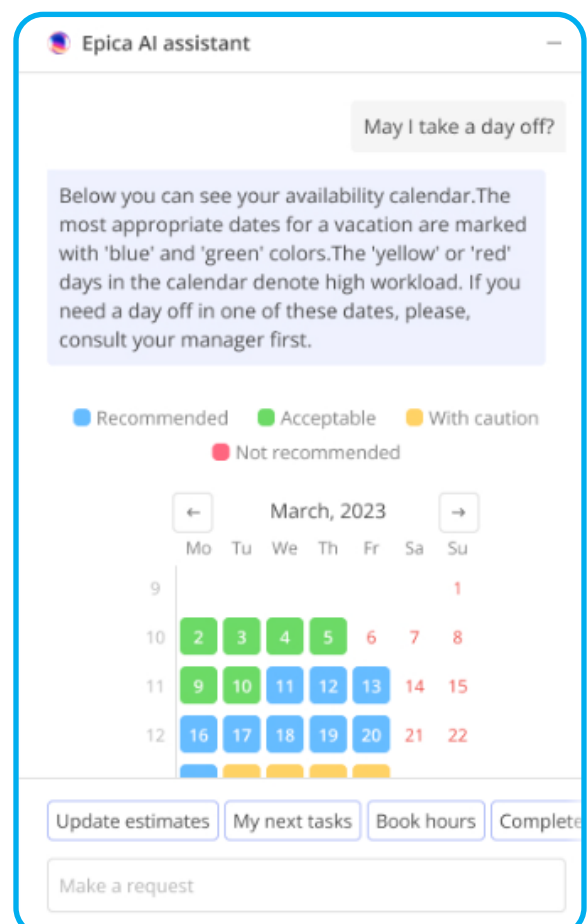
Epica AI assistant

May I take a day off?

Below you can see your availability calendar.The most appropriate dates for a vacation are marked with 'blue' and 'green' colors.The 'yellow' or 'red' days in the calendar denote high workload. If you need a day off in one of these dates, please, consult your manager first.

Recommended Acceptable With caution Not recommended

← March, 2023 →

| | Mo | Tu | We | Th | Fr | Sa | Su |
|---|---|---|---|---|---|---|---|
| 9 | | | | | | | 1 |
| 10 | 2 | 3 | 4 | 5 | 6 | 7 | 8 |
| 11 | 9 | 10 | 11 | 12 | 13 | 14 | 15 |
| 12 | 16 | 17 | 18 | 19 | 20 | 21 | 22 |

Update estimates My next tasks Book hours Complete

Make a request